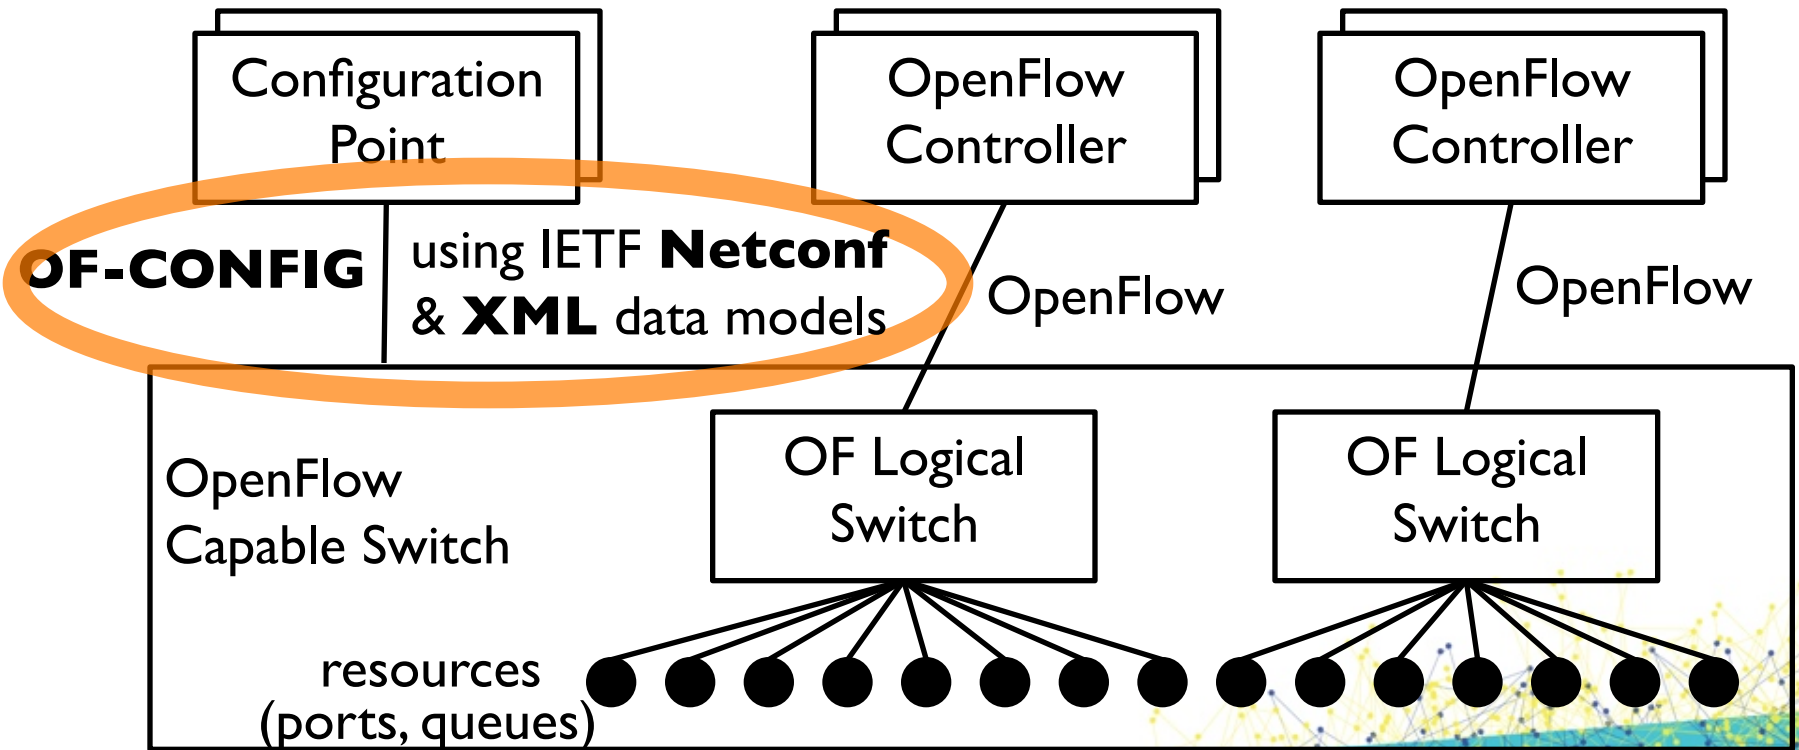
Configuration Point

OpenFlow Controller

OpenFlow Controller

OF-CONFIG

using IETF **Netconf** & **XML** data models

OpenFlow

OpenFlow

OpenFlow Capable Switch

OF Logical Switch

OF Logical Switch

resources (ports, queues)